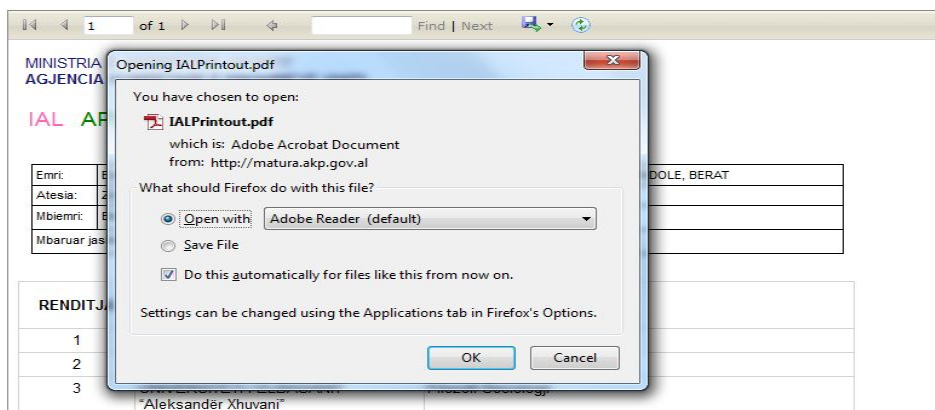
1 of 1 Find | Next

MINISTRIA
AGJENCIA

IAL AP

Emri: E
Atesia: Z
Mbiemri: E
Mbaruar jas

DOLE, BERAT

RENDITJA

1
2
3

"Aleksandër Xhuvani"

Opening IALPrintout.pdf

You have chosen to open:

IALPrintout.pdf

which is: Adobe Acrobat Document
from: http://matura.akp.gov.al

What should Firefox do with this file?

Open with Adobe Reader (default)

Save File

Do this automatically for files like this from now on.

Settings can be changed using the Applications tab in Firefox's Options.

OK Cancel